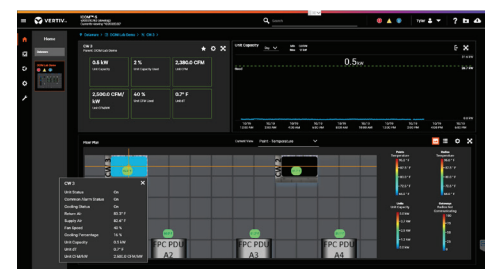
VERTIV.

Home

Search

Tyler

CW 2

0.6 kW
Unit Capacity

2 %
Unit Capacity Used

2,380.0 CFM
Unit CFM

2,500.0 CFM/kW
Unit CFM/kW

40 %
Unit CFM Used

0.7° F
Unit ΔT

Unit Capacity

0.5kW

Floor Plan

Current View

Point - Temperature

CW 2

Unit Status
On

Common Alarm Status
On

Cooling Status
On

Return Air
80.3° F

Supply Air
82.4° F

Fan Speed
40 %

Cooling Percentage
15 %

Unit Capacity
0.5 kW

Unit ΔT
0.7° F

Unit CFM/kW
2,500.0 CFM/kW

FPC PDU A2

FPC PDU A3

FPC PDU A4